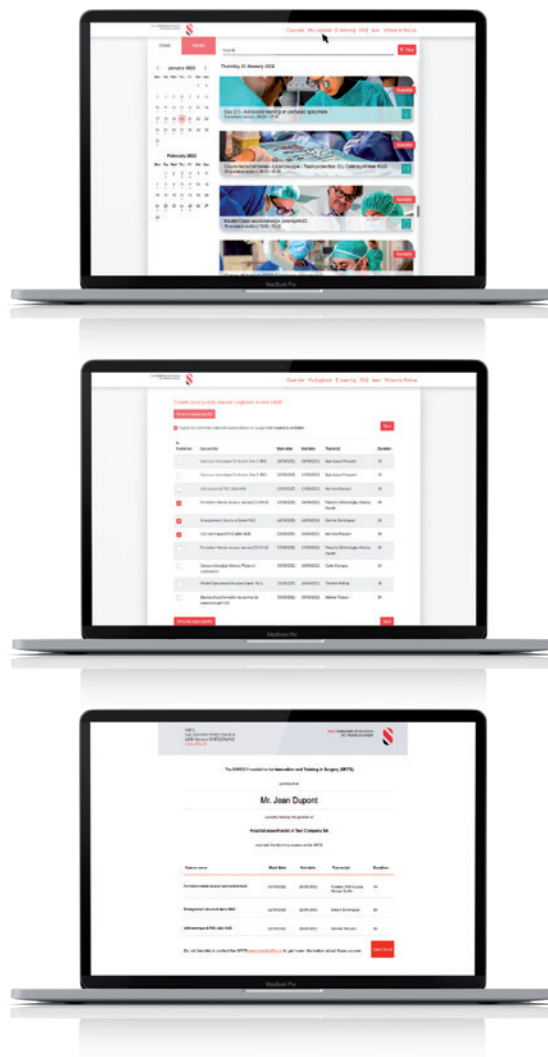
Calendar My Logbook E-learning FAQ Login Where to find us

Today Month

Search

January 2022

Mon Tue Wed Thu Fri Sat Sun

Thursday 20 January 2022

Day 2/3 - Advanced training in pediatric specimen

Cours Hernie et Paroi - Laparoscopie - Radioprotection CLI Cadaver/Plateau HUG

Model Class laparoscopy (swine)/HUG

February 2022

Mon Tue Wed Thu Fri Sat Sun

MacBook Pro

Calendar My Logbook E-learning FAQ Login Where to find us

Create your public course Logbook in one click!

Save

Course title | Start date | End date | Trainer(s) | Duration

Save

MacBook Pro

Mr. Jean Dupont

Course name | Start date | End date | Trainer(s) | Duration

MacBook Pro